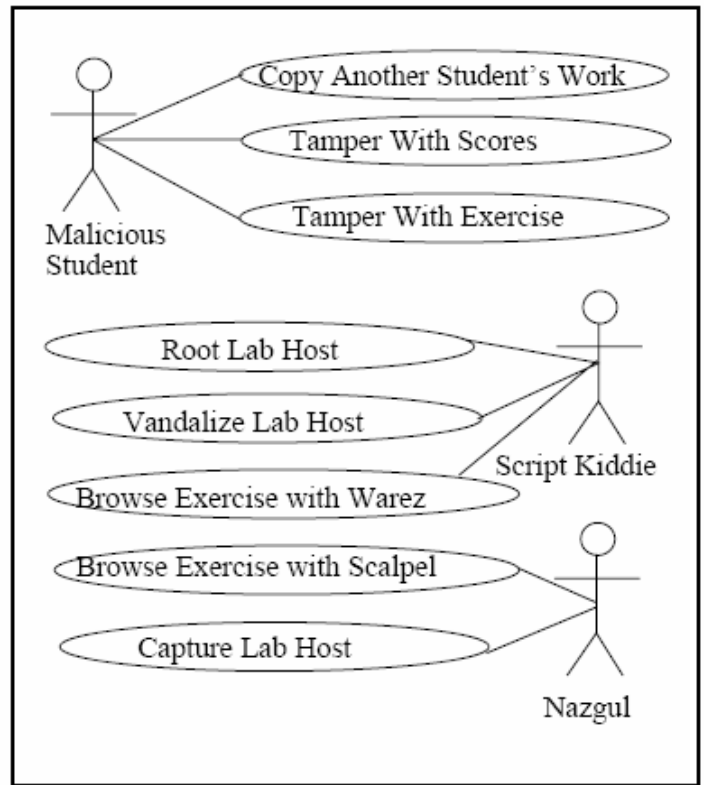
Malicious Student

Copy Another Student's Work

Tamper With Scores

Tamper With Exercise

Root Lab Host

Vandalize Lab Host

Browse Exercise with Warez

Script Kiddie

Browse Exercise with Scalpel

Capture Lab Host

Nazgul